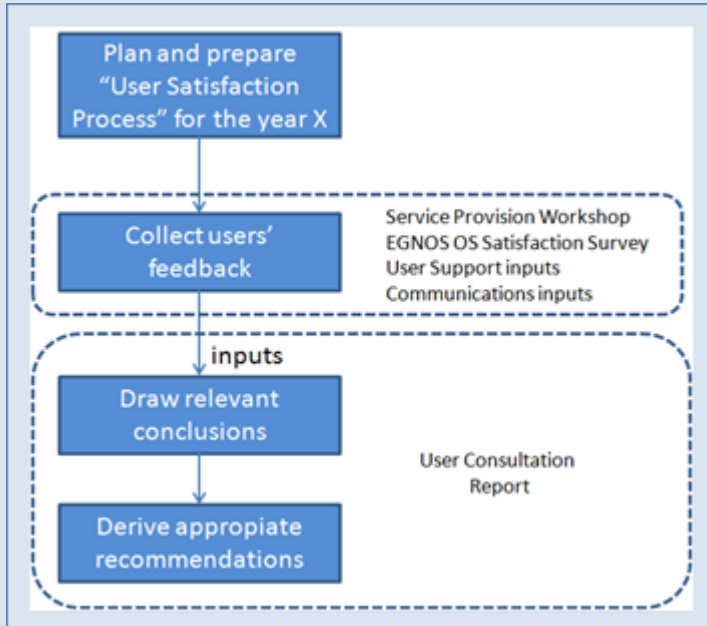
Plan and prepare "User Satisfaction Process" for the year X

Collect users' feedback

Service Provision Workshop
EGNOS OS Satisfaction Survey
User Support inputs
Communications inputs

inputs

Draw relevant conclusions

User Consultation Report

Derive appropiate recommendations